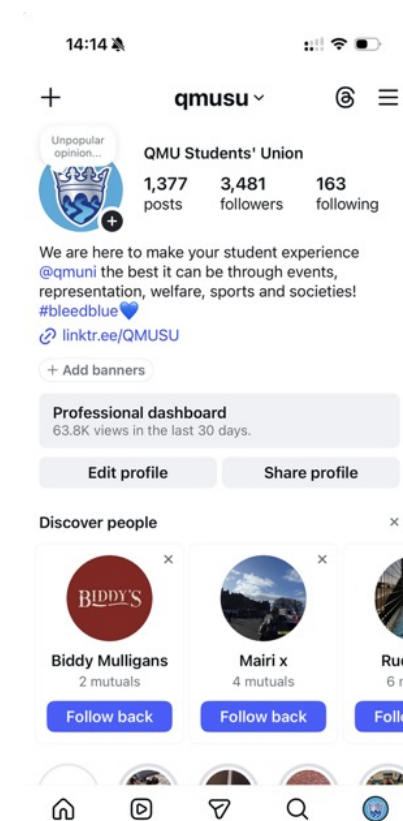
14:14

qmusu

Unpopular opinion...

QMU Students' Union

1,377 posts

3,481 followers

163 following

We are here to make your student experience @qmuni the best it can be through events, representation, welfare, sports and societies! #bleedblue💙

linktr.ee/QMUSU

+ Add banners

Professional dashboard
63.8K views in the last 30 days.

Edit profile

Share profile

Discover people

BIDDY'S

Biddy Mulligans
2 mutuals
Follow back

Mairi x
4 mutuals
Follow back

Ru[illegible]
6 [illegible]
Foll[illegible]